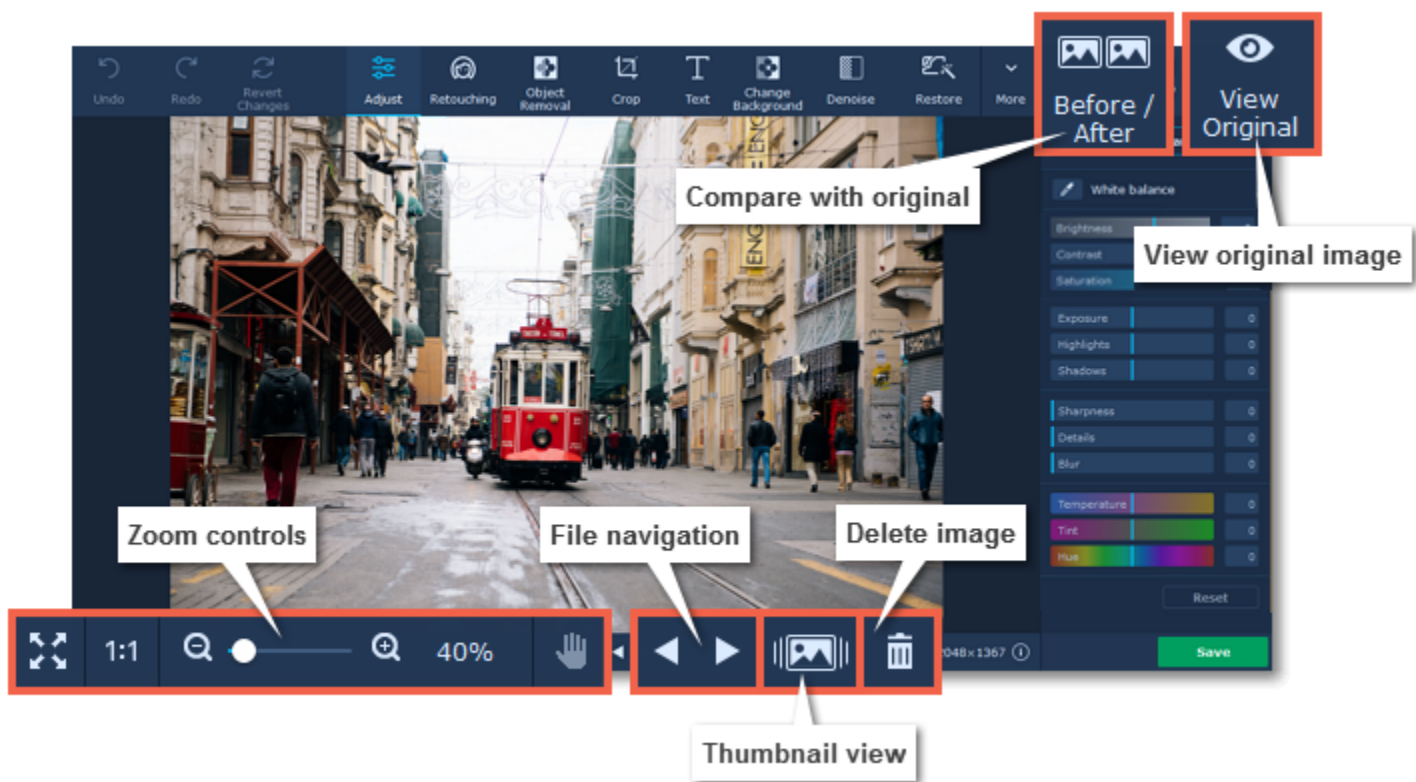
Undo Redo Revert Changes Adjust Retouching Object Removal Crop Text Change Background Denoise Restore More

Before / After

View Original

Compare with original

White balance

Brightness
Contrast
Saturation

View original image

Exposure 0
Highlights 0
Shadows 0

Sharpness 0
Details 0
Blur 0

Temperature 0
Tint 0
Hue 0

Reset

Zoom controls

File navigation

Delete image

1:1

40%

2048×1367

Save

Thumbnail view